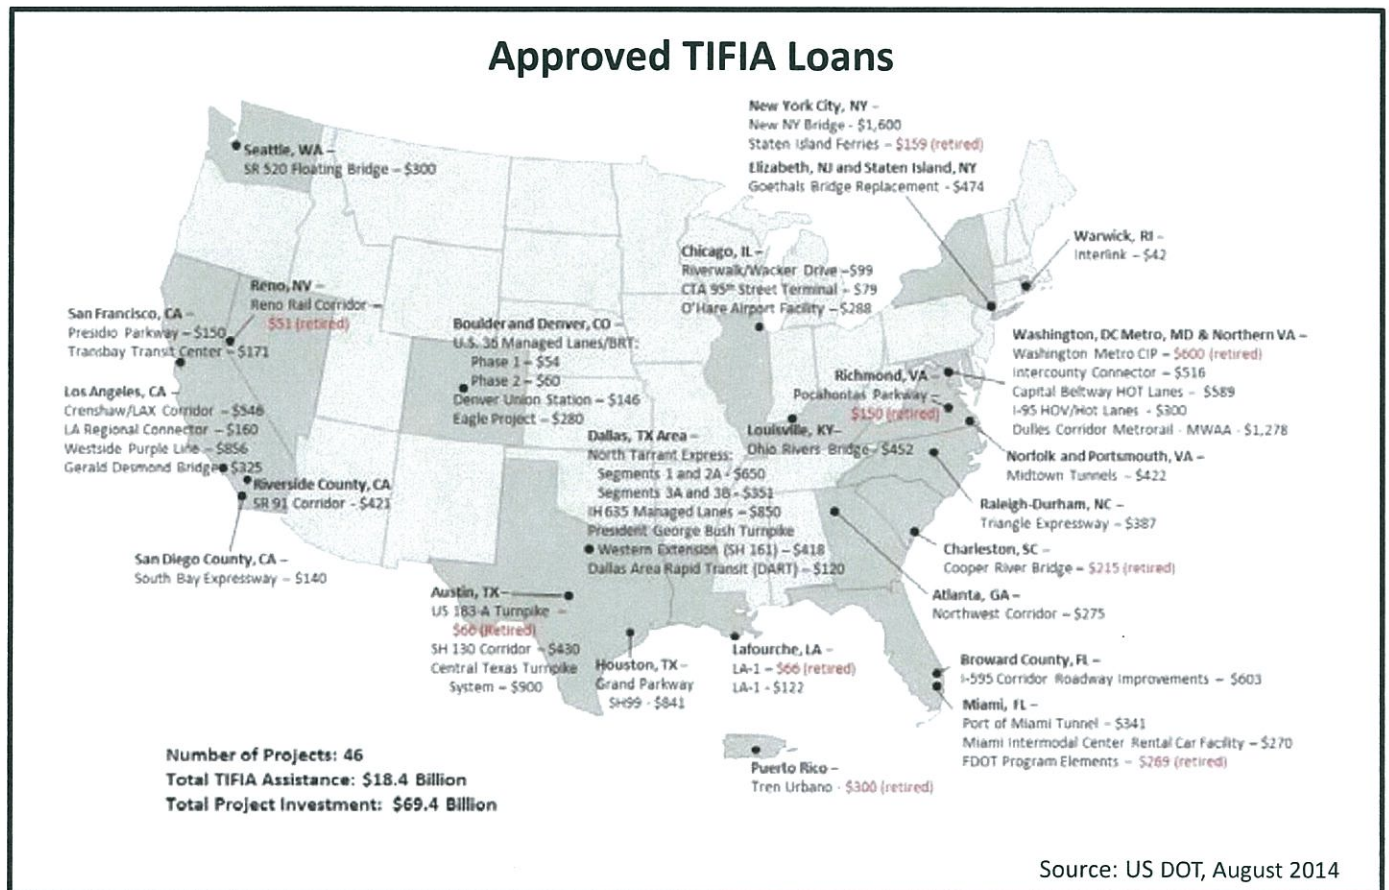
Approved TIFIA Loans

Seattle, WA –
SR 520 Floating Bridge – $300

New York City, NY –
New NY Bridge - $1,600
Staten Island Ferries – $159 (retired)

Elizabeth, NJ and Staten Island, NY
Goethals Bridge Replacement - $474

Warwick, RI –
Interlink – $42

Chicago, IL –
Riverwalk/Wacker Drive – $99
CTA 95th Street Terminal – $79
O'Hare Airport Facility – $288

Reno, NV –
Reno Rail Corridor – $51 (retired)

San Francisco, CA –
Presidio Parkway – $150
Transbay Transit Center – $171

Boulder and Denver, CO –
U.S. 36 Managed Lanes/BRT:
Phase 1 – $54
Phase 2 – $60
Denver Union Station – $146
Eagle Project – $280

Washington, DC Metro, MD & Northern VA –
Washington Metro CIP – $600 (retired)
Intercounty Connector – $516
Capital Beltway HOT Lanes – $589
I-95 HOV/Hot Lanes - $300
Dulles Corridor Metrorail - MWAA - $1,278

Los Angeles, CA –
Crenshaw/LAX Corridor – $546
LA Regional Connector – $160
Westside Purple Line – $856
Gerald Desmond Bridge – $325

Richmond, VA –
Pocahontas Parkway – $150 (retired)

Louisville, KY –
Ohio Rivers Bridge – $452

Dallas, TX Area –
North Tarrant Express:
Segments 1 and 2A - $650
Segments 3A and 3B - $351
IH 635 Managed Lanes – $850
President George Bush Turnpike
Western Extension (SH 161) – $418
Dallas Area Rapid Transit (DART) – $120

Norfolk and Portsmouth, VA –
Midtown Tunnels – $422

Riverside County, CA
SR 91 Corridor - $421

Raleigh-Durham, NC –
Triangle Expressway – $387

San Diego County, CA –
South Bay Expressway – $140

Charleston, SC –
Cooper River Bridge – $215 (retired)

Austin, TX –
US 183-A Turnpike – $66 (Retired)
SH 130 Corridor – $430
Central Texas Turnpike System – $900

Atlanta, GA –
Northwest Corridor – $275

Houston, TX –
Grand Parkway SH99 - $841

Lafourche, LA –
LA-1 – $66 (retired)
LA-1 - $122

Broward County, FL –
I-595 Corridor Roadway Improvements – $603

Miami, FL –
Port of Miami Tunnel - $341
Miami Intermodal Center Rental Car Facility – $270
FDOT Program Elements – $269 (retired)

Number of Projects: 46
Total TIFIA Assistance: $18.4 Billion
Total Project Investment: $69.4 Billion

Puerto Rico –
Tren Urbano - $300 (retired)

Source: US DOT, August 2014